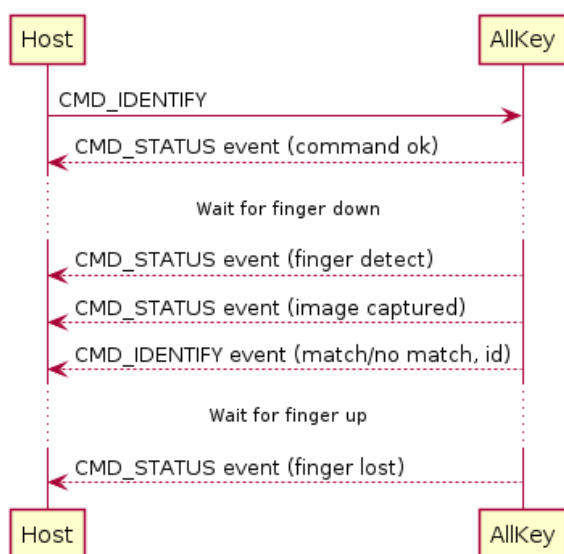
Host

AllKey

CMD_IDENTIFY

CMD_STATUS event (command ok)

Wait for finger down

CMD_STATUS event (finger detect)

CMD_STATUS event (image captured)

CMD_IDENTIFY event (match/no match, id)

Wait for finger up

CMD_STATUS event (finger lost)

Host

AllKey